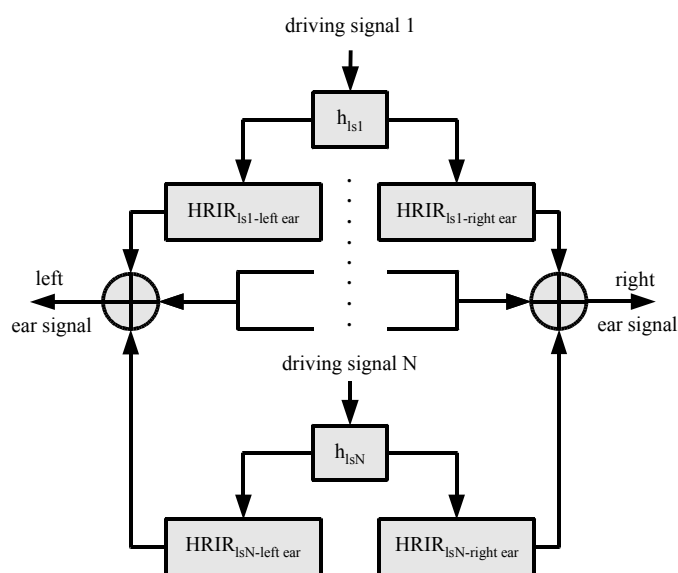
driving signal 1

$h_{ls1}$

$HRIR_{ls1\text{-left ear}}$

$HRIR_{ls1\text{-right ear}}$

left
ear signal

right
ear signal

driving signal N

$h_{lsN}$

$HRIR_{lsN\text{-left ear}}$

$HRIR_{lsN\text{-right ear}}$